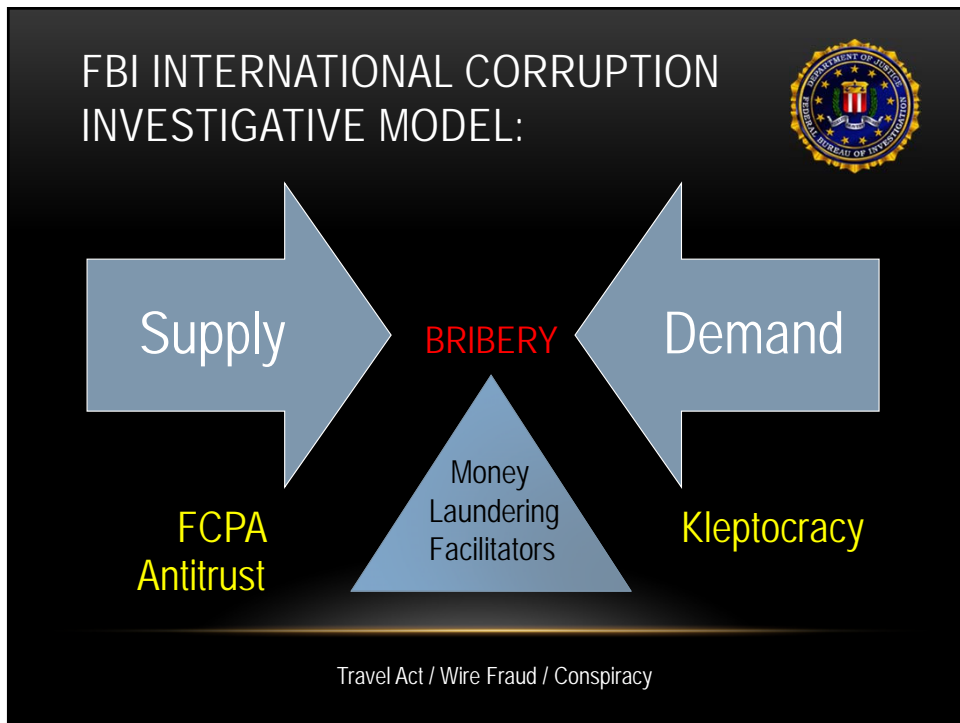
FBI INTERNATIONAL CORRUPTION INVESTIGATIVE MODEL:

DEPARTMENT OF JUSTICE FEDERAL BUREAU OF INVESTIGATION

Supply

BRIBERY

Demand

Money Laundering Facilitators

FCPA
Antitrust

Kleptocracy

Travel Act / Wire Fraud / Conspiracy